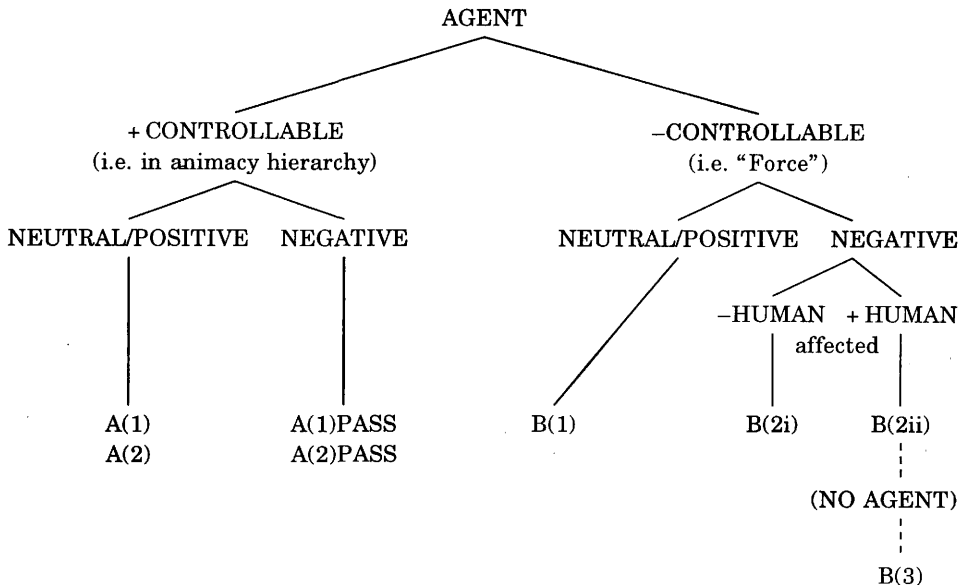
AGENT

+ CONTROLLABLE
(i.e. in animacy hierarchy)

–CONTROLLABLE
(i.e. "Force")

NEUTRAL/POSITIVE NEGATIVE

NEUTRAL/POSITIVE NEGATIVE

–HUMAN + HUMAN
affected

A(1)
A(2)

A(1)PASS
A(2)PASS

B(1)

B(2i)

B(2ii)

(NO AGENT)

B(3)